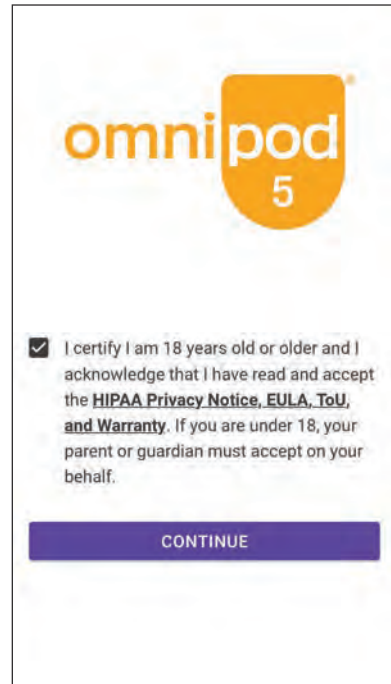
omnipod®
5

I certify I am 18 years old or older and I acknowledge that I have read and accept the HIPAA Privacy Notice, EULA, ToU, and Warranty. If you are under 18, your parent or guardian must accept on your behalf.

CONTINUE